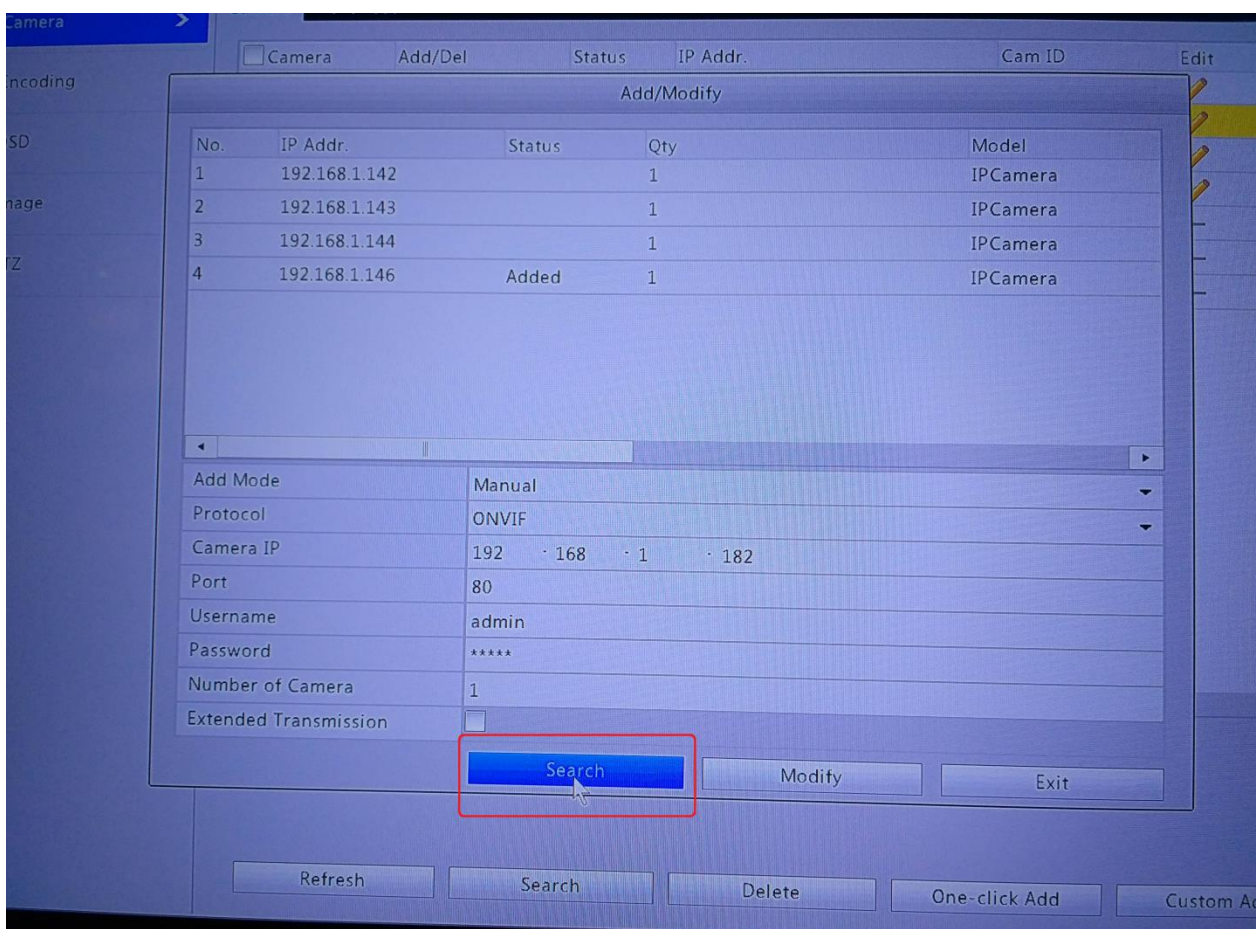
amera
ncoding
SD
nage
TZ

| Camera | Add/Del | Status | IP Addr. | Cam ID | Edit |
|---|---|---|---|---|---|

Add/Modify

| No. | IP Addr. | Status | Qty | Model |
|---|---|---|---|---|
| 1 | 192.168.1.142 | | 1 | IPCamera |
| 2 | 192.168.1.143 | | 1 | IPCamera |
| 3 | 192.168.1.144 | | 1 | IPCamera |
| 4 | 192.168.1.146 | Added | 1 | IPCamera |

| | |
|---|---|
| Add Mode | Manual |
| Protocol | ONVIF |
| Camera IP | 192 · 168 · 1 · 182 |
| Port | 80 |
| Username | admin |
| Password | ***** |
| Number of Camera | 1 |
| Extended Transmission | |

Search Modify Exit

Refresh Search Delete One-click Add Custom A